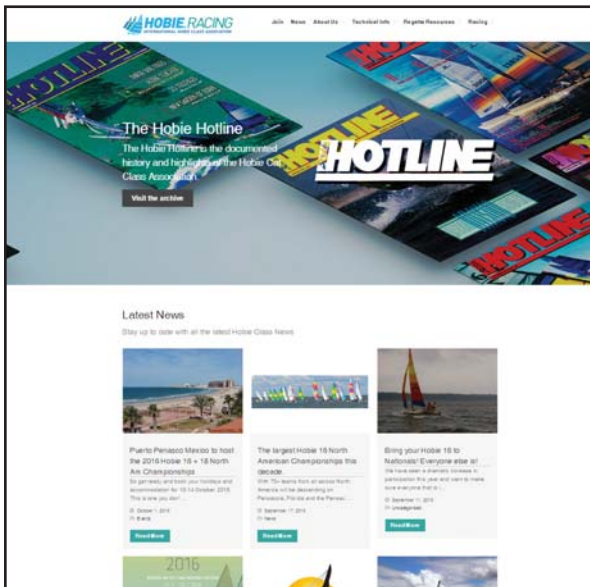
HOBIE RACING
INTERNATIONAL HOBIE CLASS ASSOCIATION

Join News About Us Technical Info Regatta Resources Racing

HOTLINE

The Hobie Hotline

The Hobie Hotline is the documented history and highlights of the Hobie Cat Class Association

Visit the archive

HOTLINE

Latest News

Stay up to date with all the latest Hobie Class News

Puerto Penasco Mexico to host the 2016 Hobie 16 + 18 North Am Championships

So get ready and book your holidays and accommodation for 10-14 October 2016. This is one you don't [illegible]

October 1, 2015
Events

Read More

The largest Hobie 16 North American Championships this decade.

With 75+ teams from all across North America will be descending on Pensacola, Florida and the Pensaco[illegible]

September 11, 2015
News

Read More

Bring your Hobie 16 to Nationals! Everyone else is!

We have seen a dramatic increase in participation this year and want to make sure everyone that is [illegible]

September 11, 2015
Uncategorized

Read More

2016